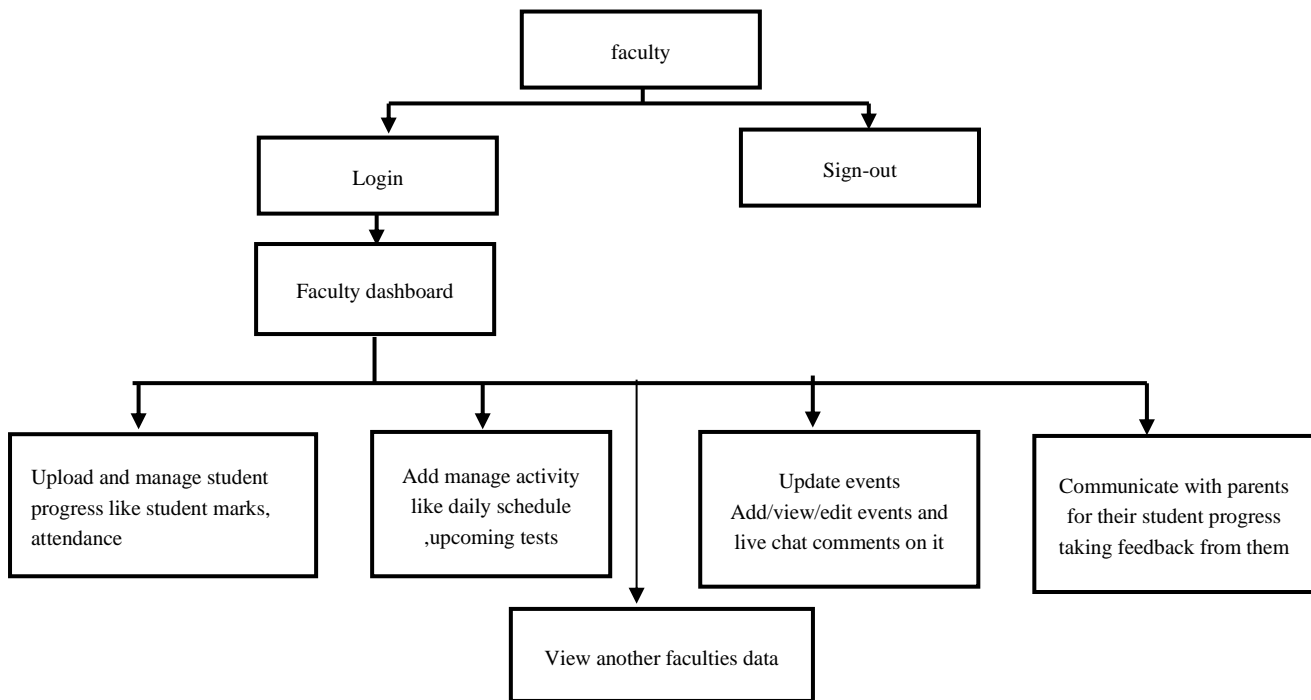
faculty

Login

Sign-out

Faculty dashboard

Upload and manage student progress like student marks, attendance

Add manage activity like daily schedule ,upcoming tests

Update events Add/view/edit events and live chat comments on it

Communicate with parents for their student progress taking feedback from them

View another faculties data